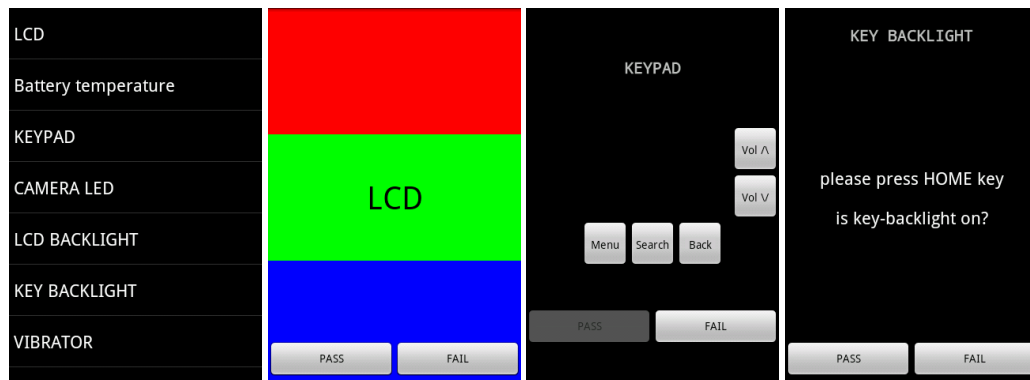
LCD
Battery temperature
KEYPAD
CAMERA LED
LCD BACKLIGHT
KEY BACKLIGHT
VIBRATOR

LCD
PASS
FAIL

KEYPAD
Vol /\
Vol \/
Menu
Search
Back
PASS
FAIL

KEY BACKLIGHT
please press HOME key
is key-backlight on?
PASS
FAIL